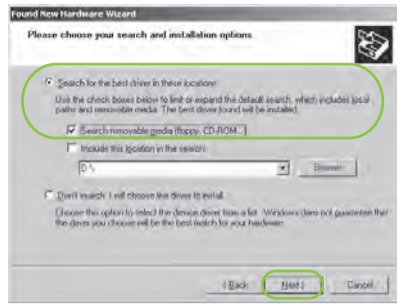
Found New Hardware Wizard

Please choose your search and installation options.

Search for the best driver in these locations.

Use the check boxes below to limit or expand the default search, which includes local paths and removable media. The best driver found will be installed.

Search removable media (floppy, CD-ROM...)

Include this location in the search:

D:\

Browse

Don't search. I will choose the driver to install.

Choose this option to select the device driver from a list. Windows does not guarantee that the driver you choose will be the best match for your hardware.

< Back

Next >

Cancel